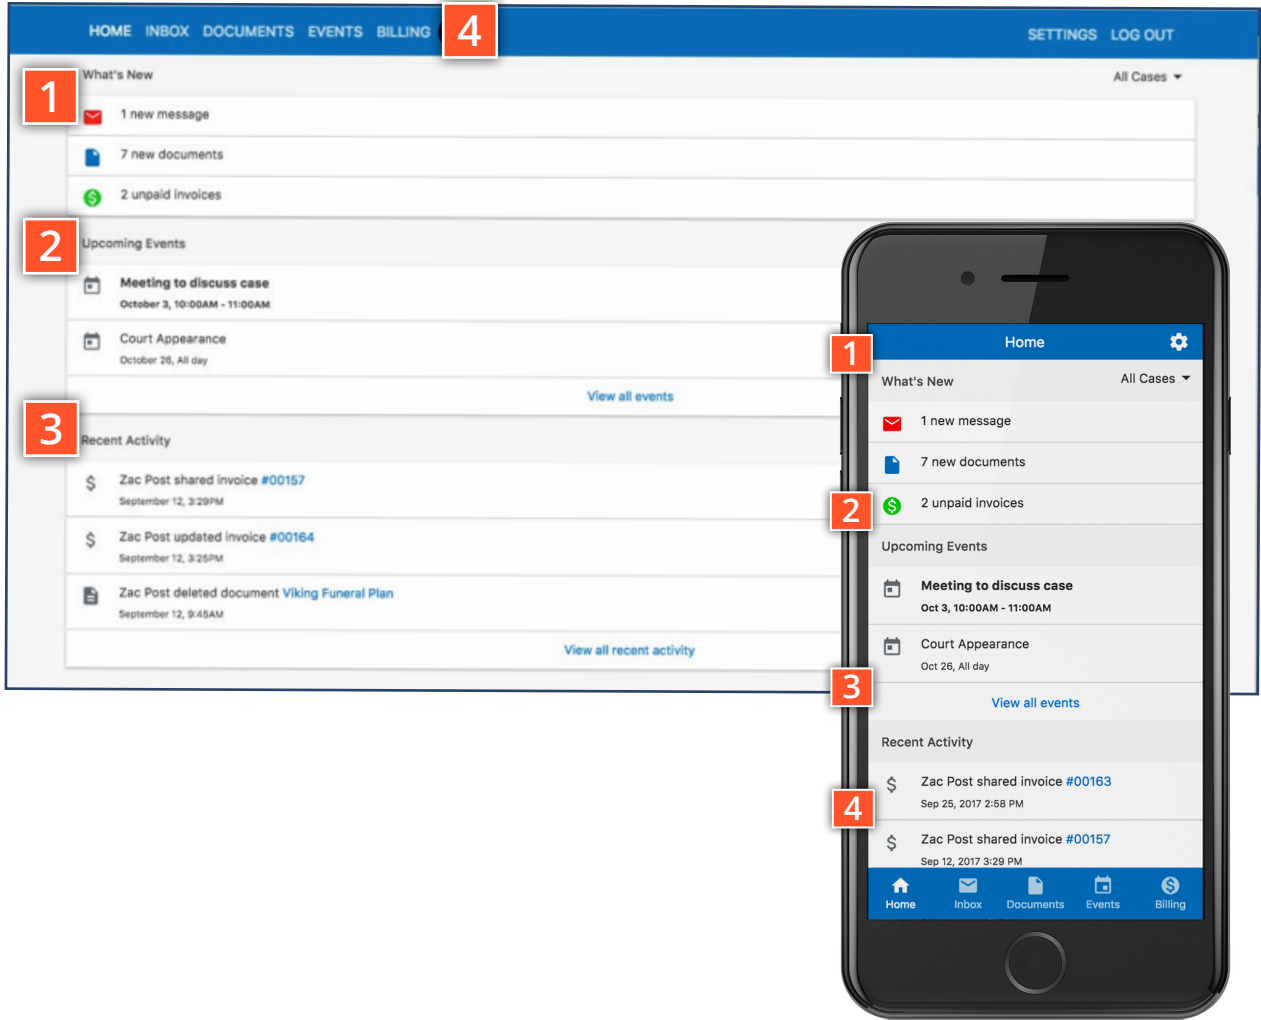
HOME INBOX DOCUMENTS EVENTS BILLING 4 SETTINGS LOG OUT

1 What's New All Cases

1 new message

7 new documents

2 unpaid invoices

2 Upcoming Events

Meeting to discuss case
October 3, 10:00AM - 11:00AM

Court Appearance
October 26, All day

View all events

3 Recent Activity

Zac Post shared invoice #00157
September 12, 3:29PM

Zac Post updated invoice #00164
September 12, 3:25PM

Zac Post deleted document Viking Funeral Plan
September 12, 9:45AM

View all recent activity

1 Home

What's New All Cases

1 new message

7 new documents

2 2 unpaid invoices

Upcoming Events

Meeting to discuss case
Oct 3, 10:00AM - 11:00AM

Court Appearance
Oct 26, All day

3 View all events

Recent Activity

4 Zac Post shared invoice #00163
Sep 25, 2017 2:58 PM

Zac Post shared invoice #00157
Sep 12, 2017 3:29 PM

Home Inbox Documents Events Billing